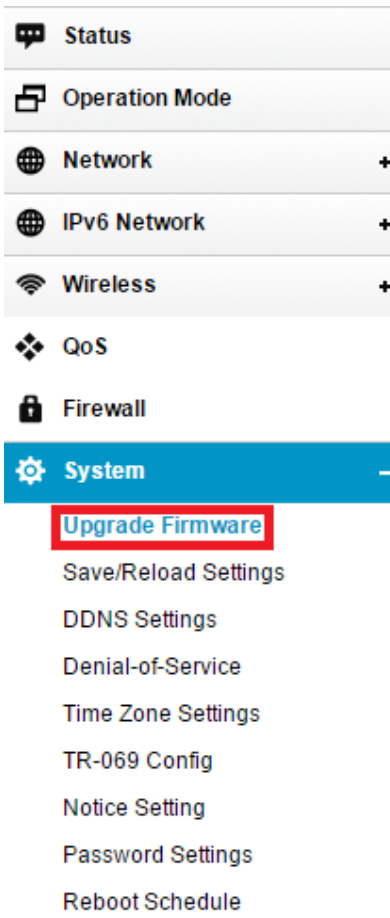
Status

Operation Mode

Network +

IPv6 Network +

Wireless +

QoS

Firewall

System –

Upgrade Firmware

Save/Reload Settings

DDNS Settings

Denial-of-Service

Time Zone Settings

TR-069 Config

Notice Setting

Password Settings

Reboot Schedule